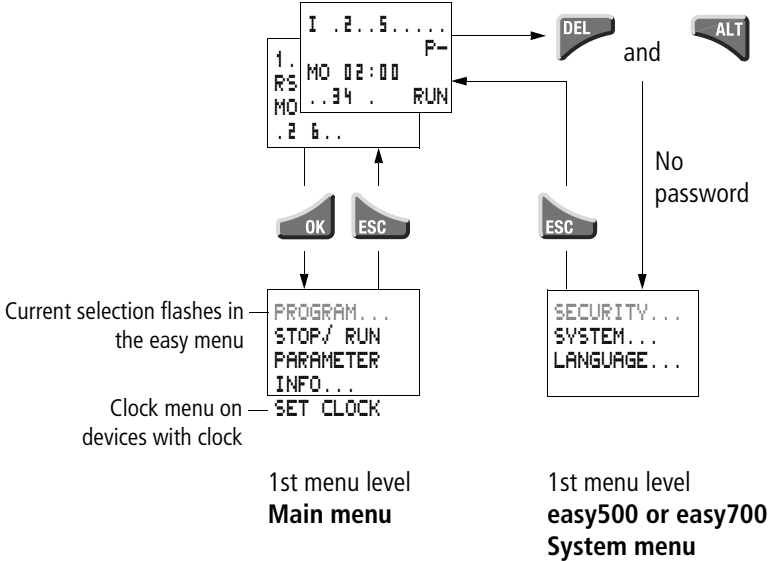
I .2..5.....
P-
MO 02:00
..34 . RUN

1.
RS
MO
.2 6..

DEL and ALT

No password

OK ESC ESC

Current selection flashes in the easy menu

PROGRAM...
STOP/ RUN
PARAMETER
INFO...
SET CLOCK

Clock menu on devices with clock

SECURITY...
SYSTEM...
LANGUAGE...

1st menu level
**Main menu**

1st menu level
**easy500 or easy700 System menu**